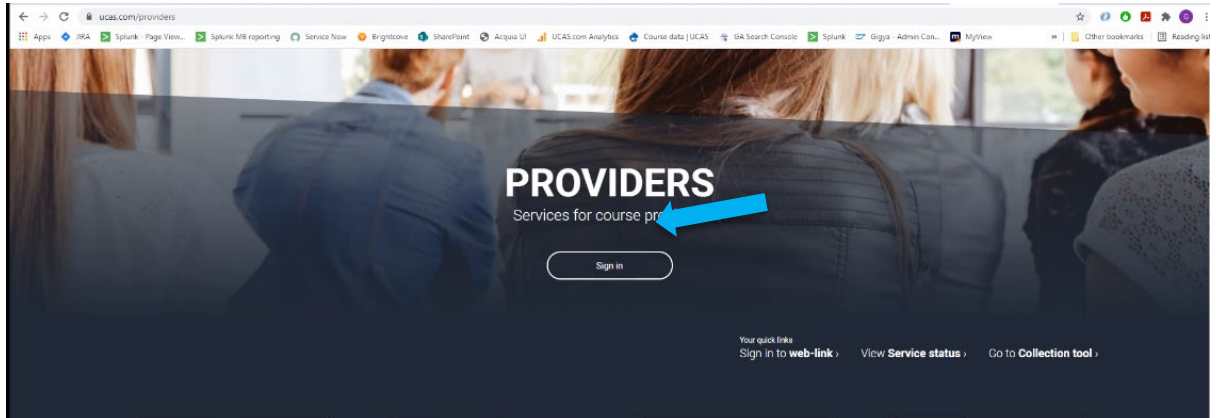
ucas.com/providers

Apps JIRA Splunk - Page View... Splunk MB reporting Service Now Brightcove SharePoint Acquia UI UCAS.com Analytics Course data | UCAS GA Search Console Splunk Gigya - Admin Con... MyView » Other bookmarks Reading list

PROVIDERS

Services for course pr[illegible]

Sign in

Your quick links

Sign in to web-link › View Service status › Go to Collection tool ›